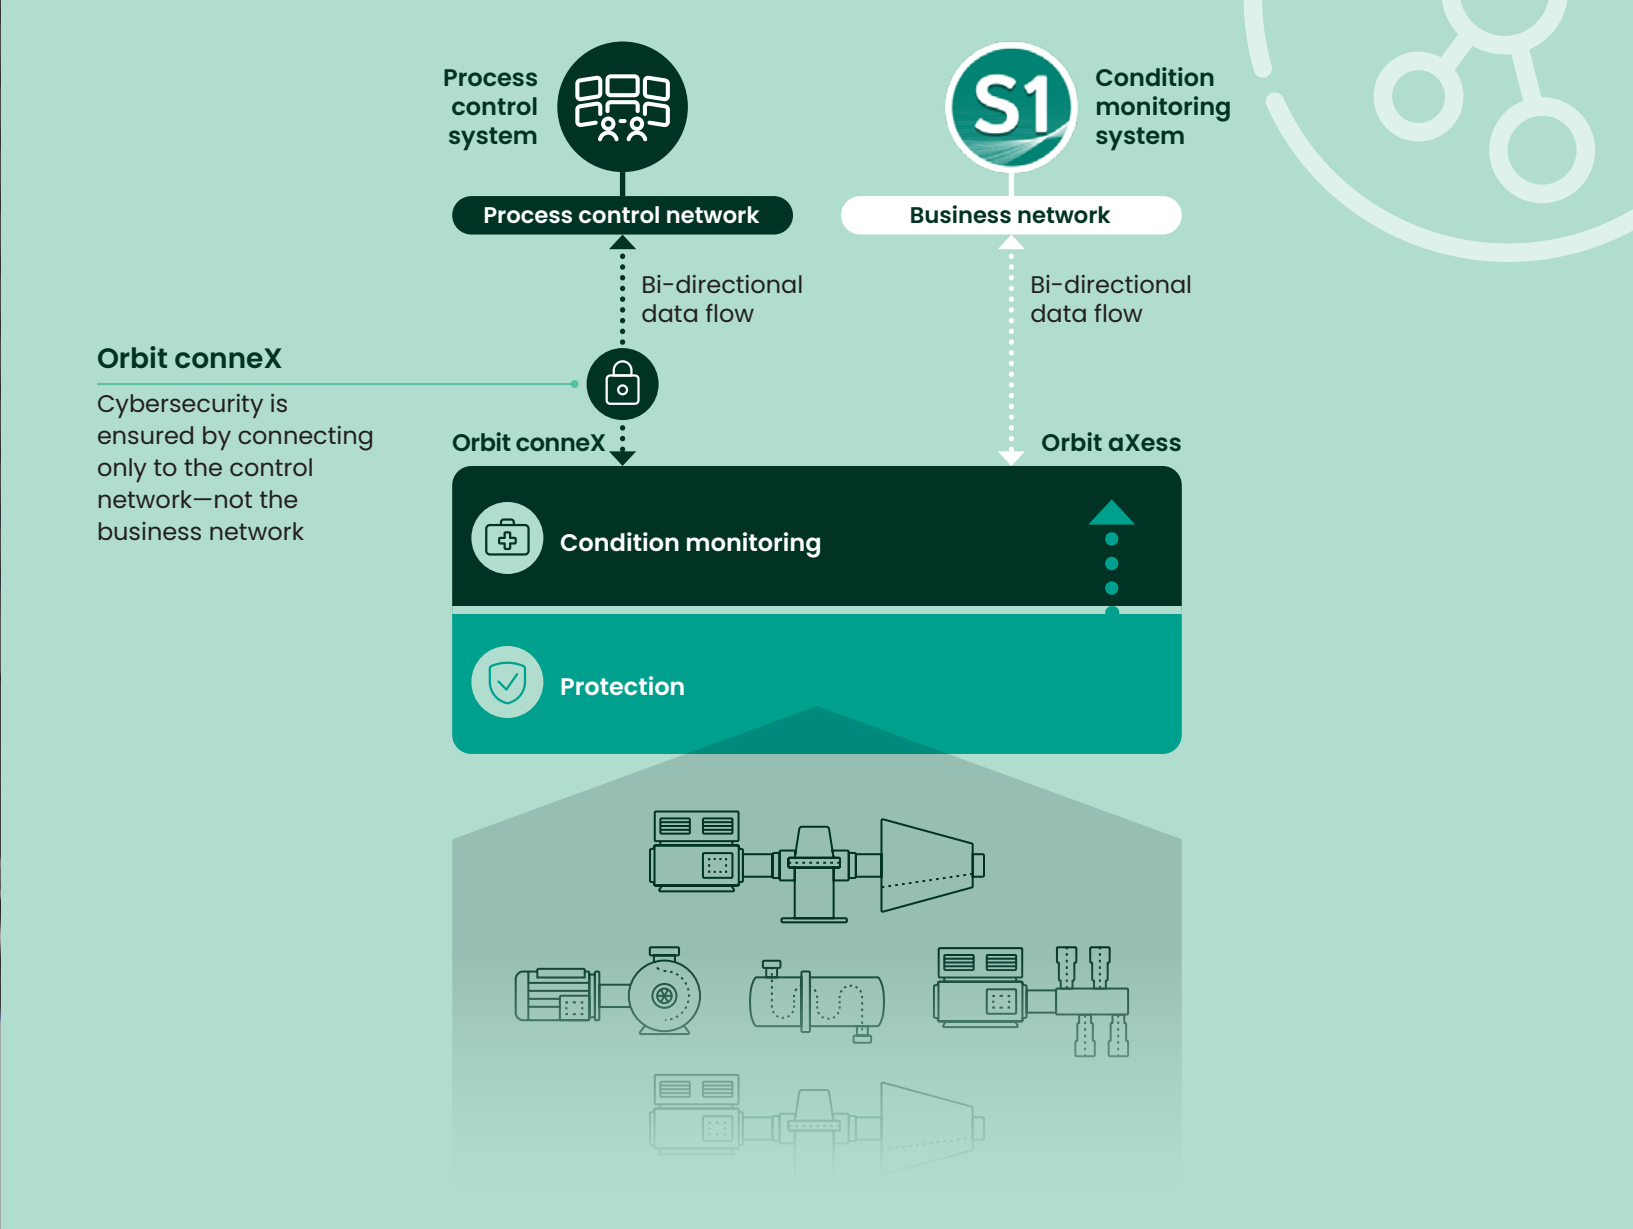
Process control system

S1

Condition monitoring system

Process control network

Business network

Bi-directional data flow

Bi-directional data flow

Orbit conneX

Cybersecurity is ensured by connecting only to the control network—not the business network

Orbit conneX

Orbit aXess

Condition monitoring

Protection